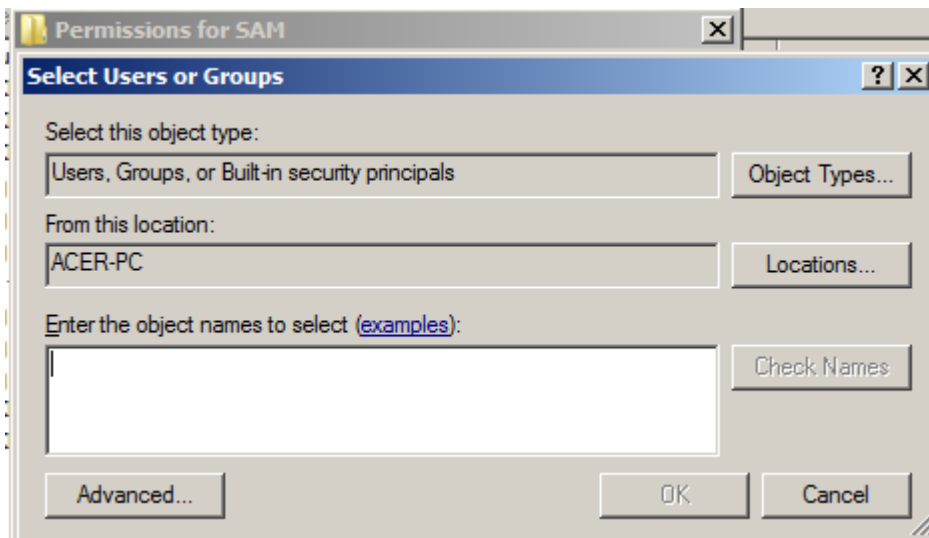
Permissions for SAM

Select Users or Groups

?

Select this object type:

Users, Groups, or Built-in security principals

Object Types...

From this location:

ACER-PC

Locations...

Enter the object names to select (examples):

Check Names

Advanced...

OK

Cancel